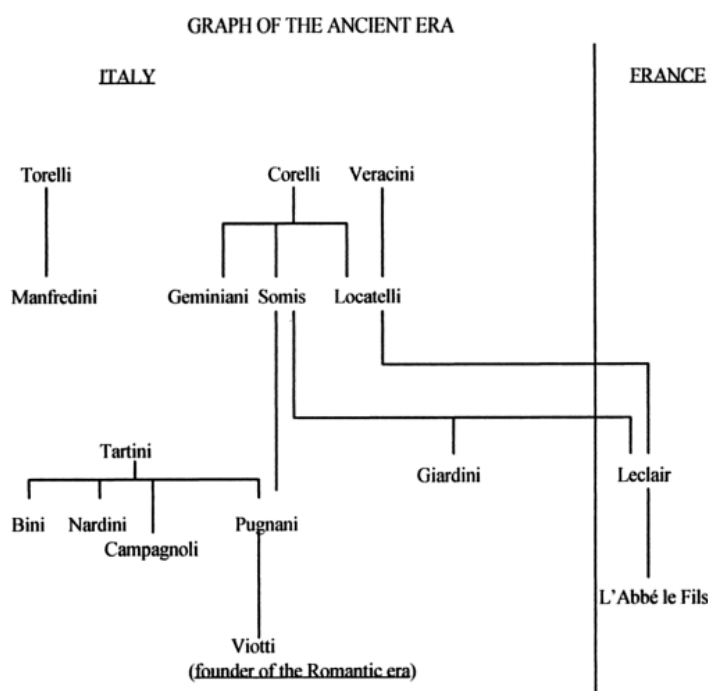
GRAPH OF THE ANCIENT ERA

ITALY

FRANCE

Torelli

Corelli

Veracini

Manfredini

Geminiani

Somis

Locatelli

Tartini

Giardini

Leclair

Bini

Nardini

Campagnoli

Pugnani

L'Abbé le Fils

Viotti
(founder of the Romantic era)